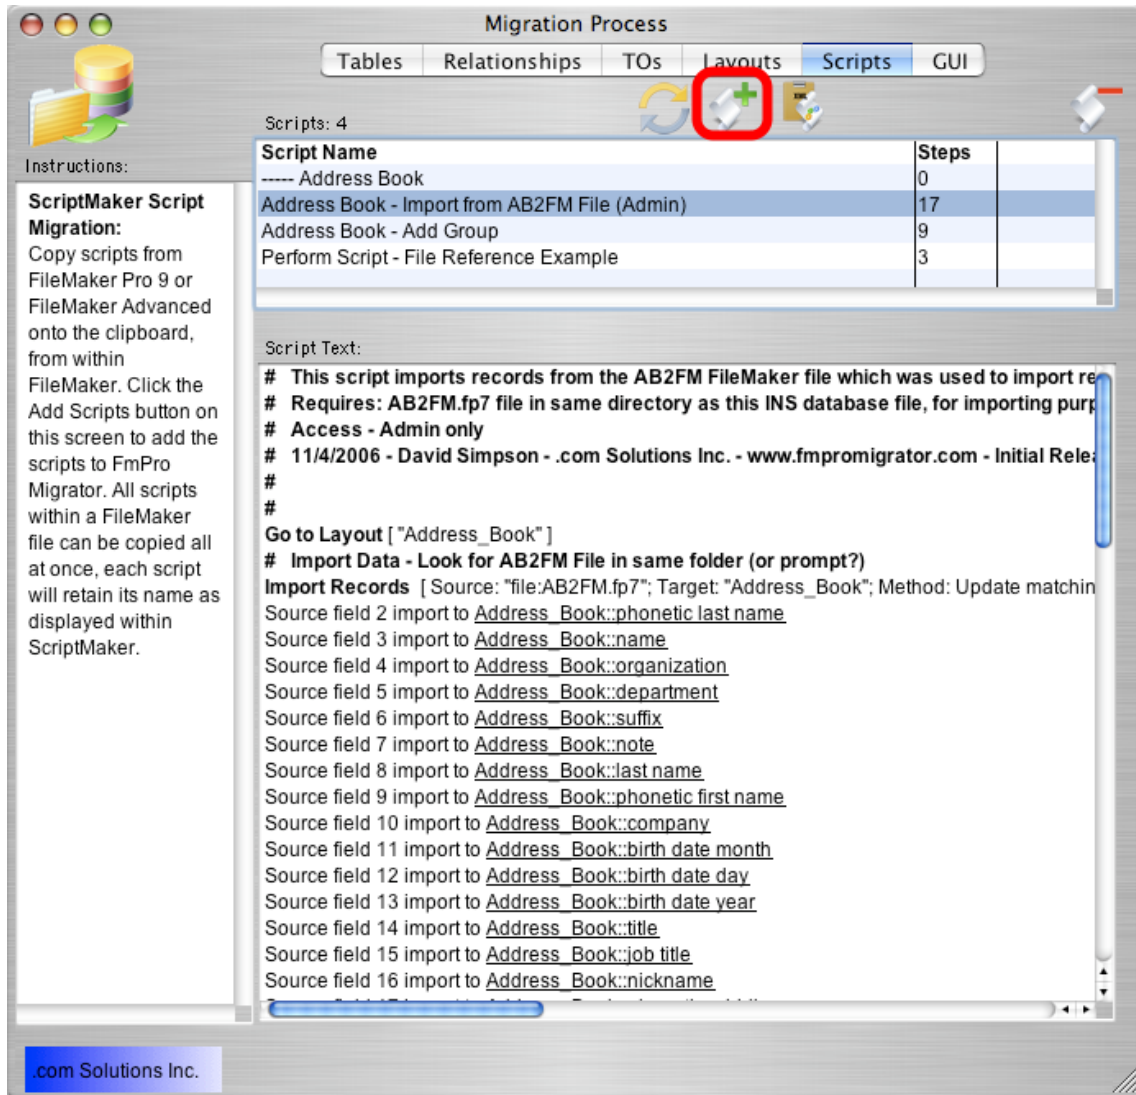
Migration Process

Tables | Relationships | TOs | Layouts | Scripts | GUI

Scripts: 4

Instructions:

**ScriptMaker Script Migration:** Copy scripts from FileMaker Pro 9 or FileMaker Advanced onto the clipboard, from within FileMaker. Click the Add Scripts button on this screen to add the scripts to FmPro Migrator. All scripts within a FileMaker file can be copied all at once, each script will retain its name as displayed within ScriptMaker.

| Script Name | Steps |
|---|---|
| ----- Address Book | 0 |
| Address Book - Import from AB2FM File (Admin) | 17 |
| Address Book - Add Group | 9 |
| Perform Script - File Reference Example | 3 |

Script Text:

**# This script imports records from the AB2FM FileMaker file which was used to import re**
**# Requires: AB2FM.fp7 file in same directory as this INS database file, for importing purp**
**# Access - Admin only**
**# 11/4/2006 - David Simpson - .com Solutions Inc. - www.fmpromigrator.com - Initial Relea**
**#**
**#**
**Go to Layout** [ "Address_Book" ]
**# Import Data - Look for AB2FM File in same folder (or prompt?)**
**Import Records** [ Source: "file:AB2FM.fp7"; Target: "Address_Book"; Method: Update matchin
Source field 2 import to Address_Book::phonetic last name
Source field 3 import to Address_Book::name
Source field 4 import to Address_Book::organization
Source field 5 import to Address_Book::department
Source field 6 import to Address_Book::suffix
Source field 7 import to Address_Book::note
Source field 8 import to Address_Book::last name
Source field 9 import to Address_Book::phonetic first name
Source field 10 import to Address_Book::company
Source field 11 import to Address_Book::birth date month
Source field 12 import to Address_Book::birth date day
Source field 13 import to Address_Book::birth date year
Source field 14 import to Address_Book::title
Source field 15 import to Address_Book::job title
Source field 16 import to Address_Book::nickname
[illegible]

.com Solutions Inc.